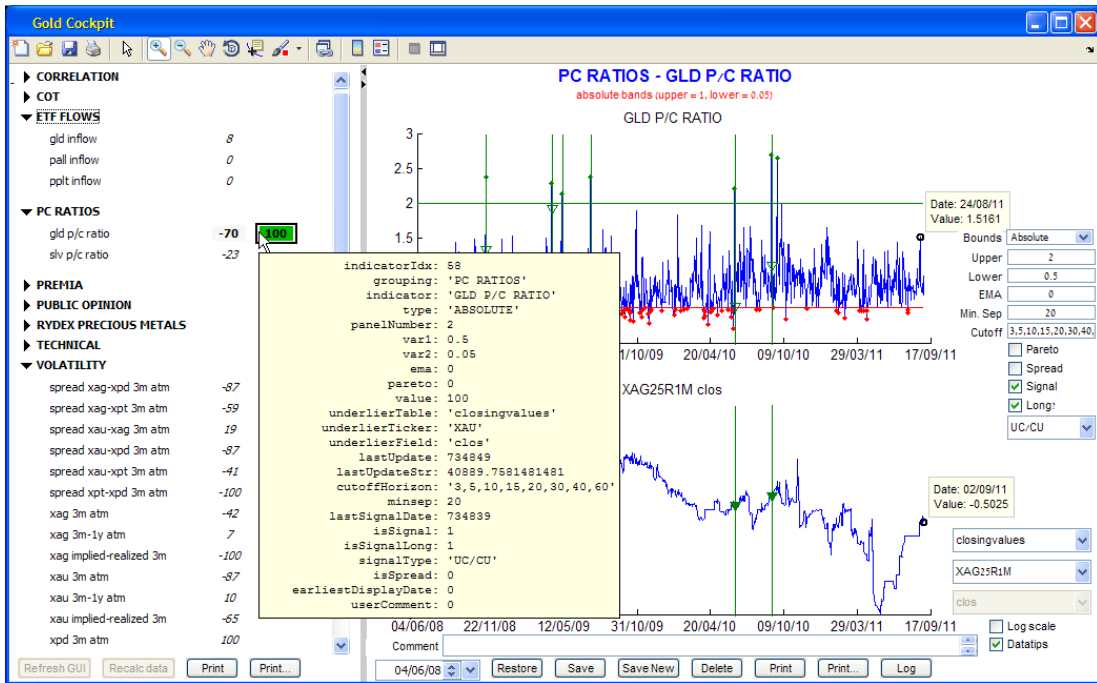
Gold Cockpit

CORRELATION
COT
ETF FLOWS
gld inflow 8
pall inflow 0
pplt inflow 0

PC RATIOS
gld p/c ratio -70 100
slv p/c ratio -23

PREMIA
PUBLIC OPINION
RYDEX PRECIOUS METALS
TECHNICAL
VOLATILITY
spread xag-xpd 3m atm -87
spread xag-xpt 3m atm -59
spread xau-xag 3m atm 19
spread xau-xpd 3m atm -87
spread xau-xpt 3m atm -41
spread xpt-xpd 3m atm -100
xag 3m atm -42
xag 3m-1y atm 7
xag implied-realized 3m -100
xau 3m atm -87
xau 3m-1y atm 10
xau implied-realized 3m -65
xpd 3m atm 100

Refresh GUI Recalc data Print Print...

indicatorIdx: 58
grouping: 'PC RATIOS'
indicator: 'GLD P/C RATIO'
type: 'ABSOLUTE'
panelNumber: 2
var1: 0.5
var2: 0.05
ema: 0
pareto: 0
value: 100
underlierTable: 'closingvalues'
underlierTicker: 'XAU'
underlierField: 'clos'
lastUpdate: 734849
lastUpdateStr: 40889.7581481481
cutoffHorizon: '3,5,10,15,20,30,40,60'
minsep: 20
lastSignalDate: 734839
isSignal: 1
isSignalLong: 1
signalType: 'UC/CU'
isSpread: 0
earliestDisplayDate: 0
userComment: 0

PC RATIOS - GLD P/C RATIO
absolute bands (upper = 1, lower = 0.05)
GLD P/C RATIO
3
2.5
2
1.5
Date: 24/08/11
Value: 1.5161
1/10/09 20/04/10 09/10/10 29/03/11 17/09/11
XAG25R1M clos
Date: 02/09/11
Value: -0.5025
04/06/08 22/11/08 12/05/09 31/10/09 20/04/10 09/10/10 29/03/11 17/09/11

Bounds Absolute
Upper 2
Lower 0.5
EMA 0
Min. Sep 20
Cutoff 3,5,10,15,20,30,40,
Pareto
Spread
Signal
Long?
UC/CU
closingvalues
XAG25R1M
clos
Log scale
Datatips

Comment
04/06/08 Restore Save Save New Delete Print Print... Log